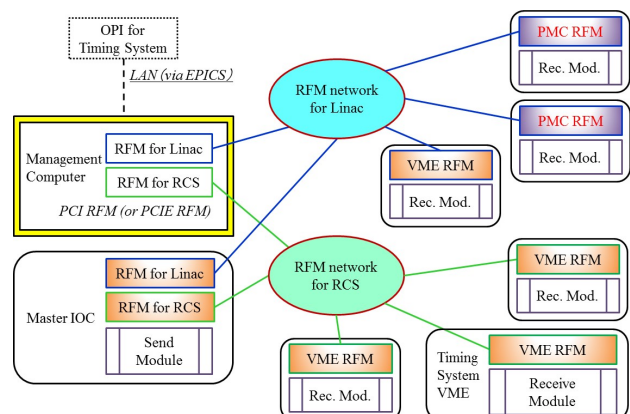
OPI for Timing System

LAN (via EPICS)

Management Computer

RFM for Linac

RFM for RCS

PCI RFM (or PCIE RFM)

Master IOC

RFM for Linac

RFM for RCS

Send Module

RFM network for Linac

RFM network for RCS

PMC RFM

Rec. Mod.

PMC RFM

Rec. Mod.

VME RFM

Rec. Mod.

VME RFM

Rec. Mod.

VME RFM

Rec. Mod.

Timing System VME

VME RFM

Receive Module